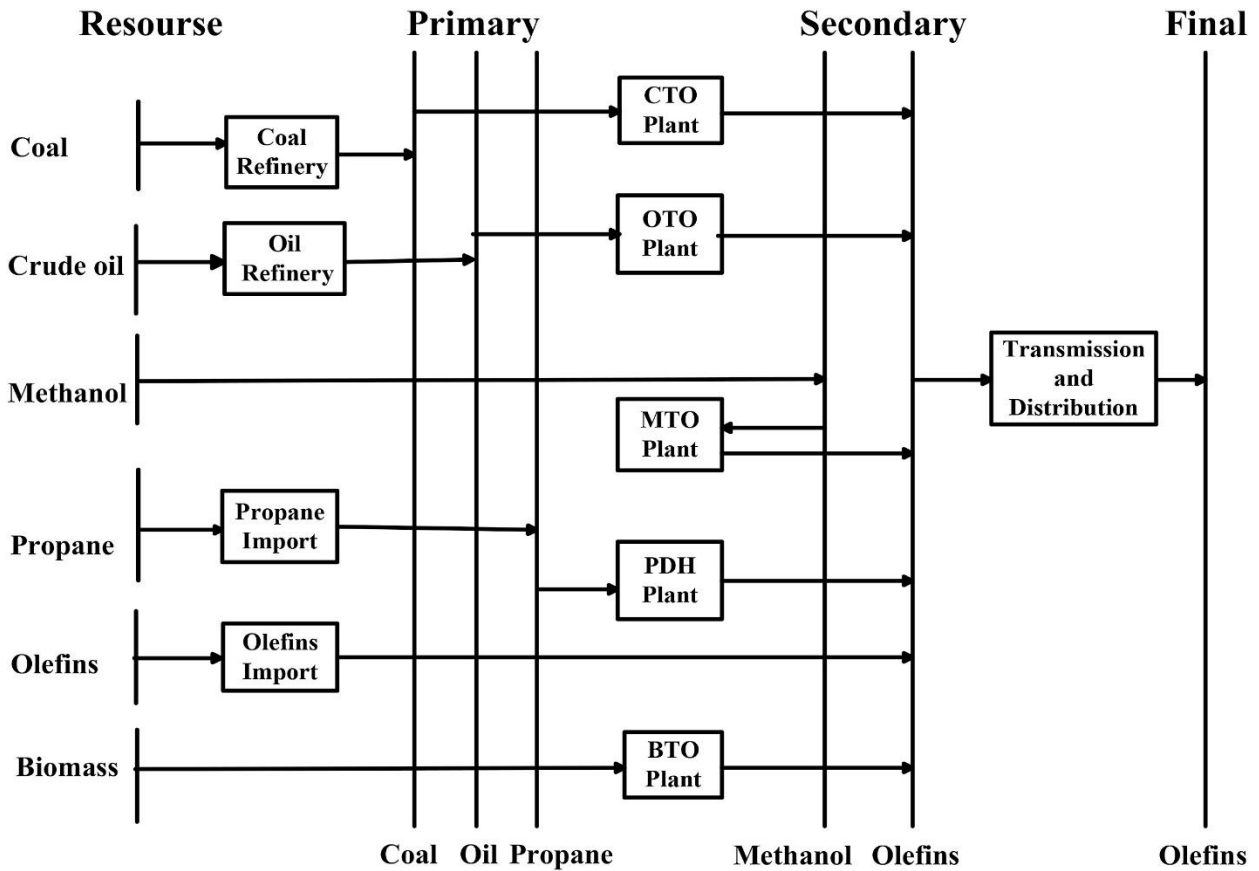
Resourse

Primary

Secondary

Final

Coal

Coal Refinery

CTO Plant

Crude oil

Oil Refinery

OTO Plant

Methanol

Transmission and Distribution

MTO Plant

Propane

Propane Import

PDH Plant

Olefins

Olefins Import

Biomass

BTO Plant

Coal

Oil

Propane

Methanol

Olefins

Olefins